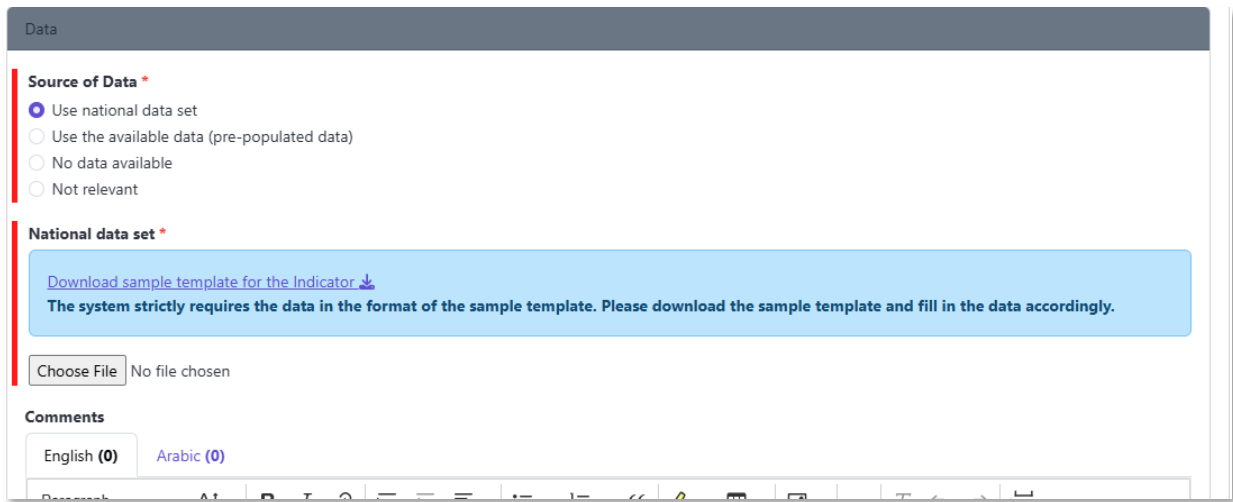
Data

Source of Data *

Use national data set

Use the available data (pre-populated data)

No data available

Not relevant

National data set *

Download sample template for the Indicator

The system strictly requires the data in the format of the sample template. Please download the sample template and fill in the data accordingly.

Choose File No file chosen

Comments

English (0) Arabic (0)

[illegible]